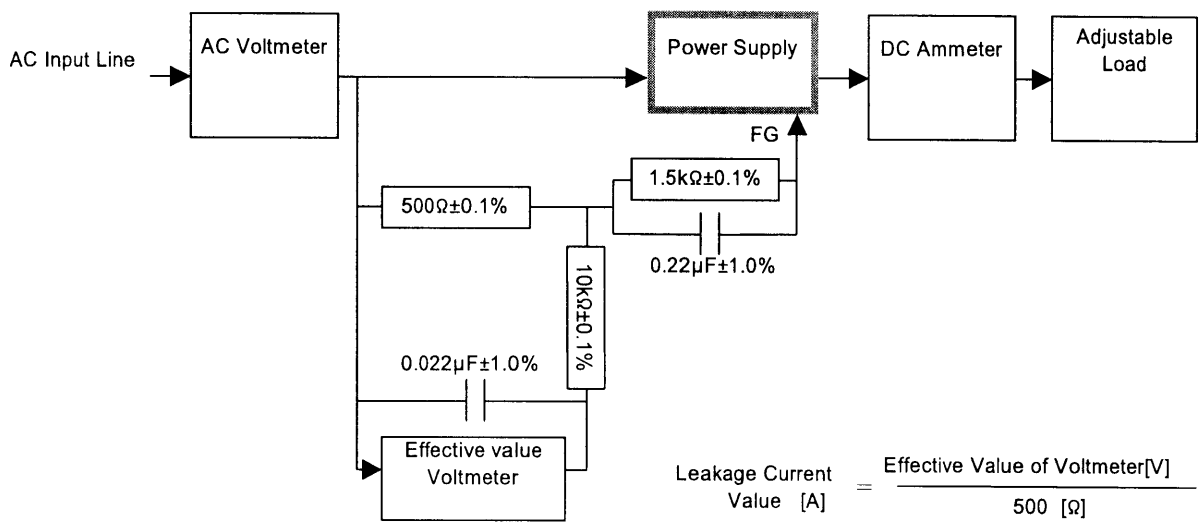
AC Input Line

AC Voltmeter

Power Supply

DC Ammeter

Adjustable Load

FG

1.5kΩ±0.1%

500Ω±0.1%

0.22μF±1.0%

10kΩ±0.1%

0.022μF±1.0%

Effective value Voltmeter

Leakage Current Value [A] $= \frac{\text{Effective Value of Voltmeter[V]}}{500\ [\Omega]}$